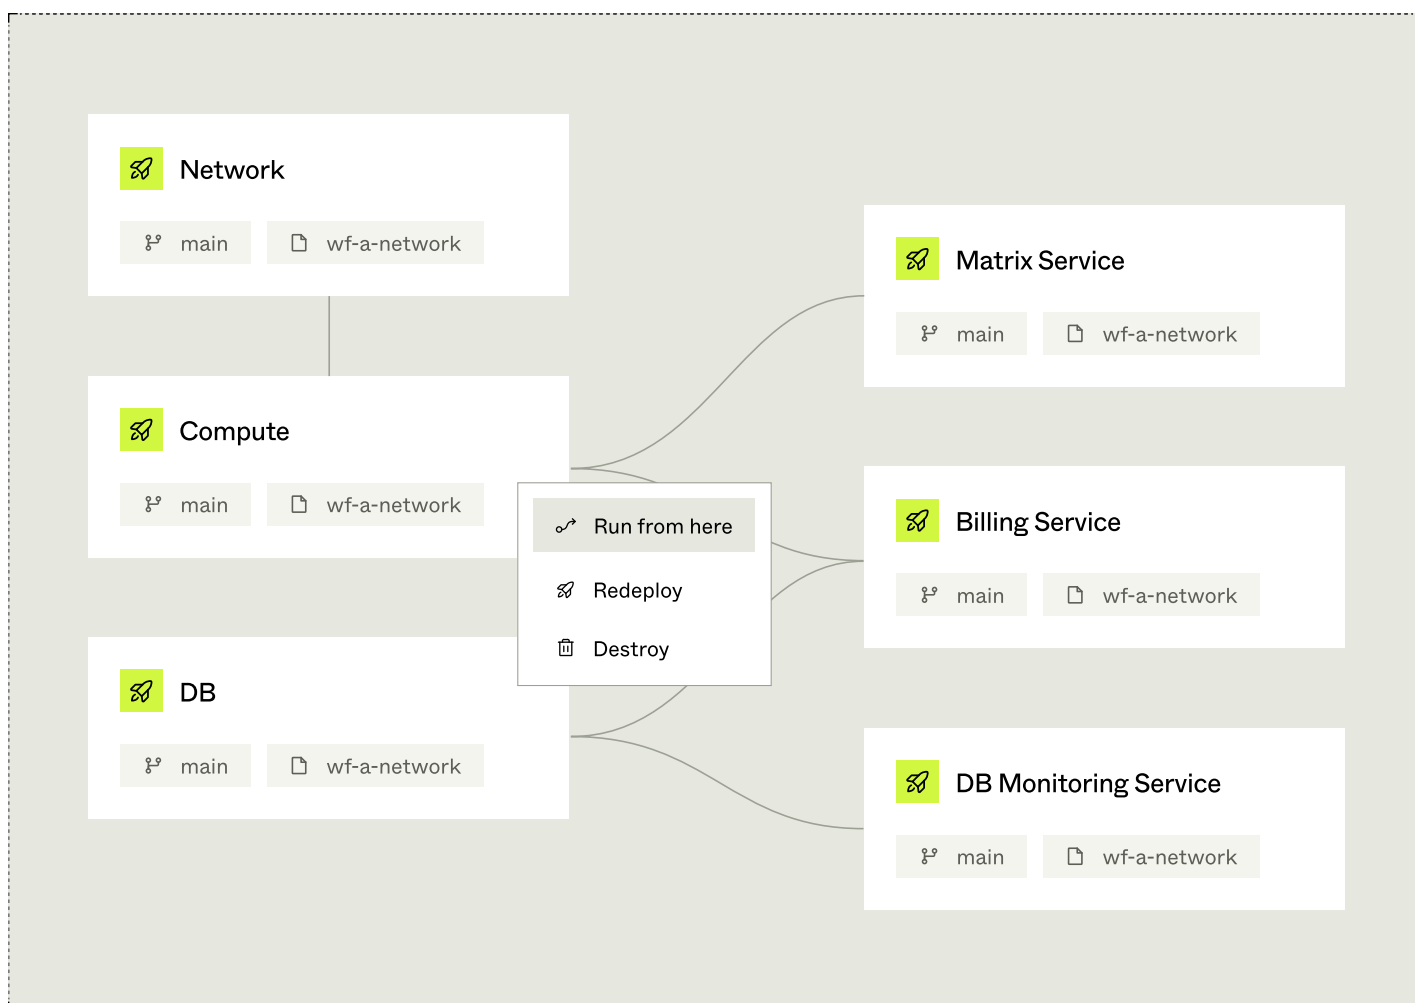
Network

main wf-a-network

Compute

main wf-a-network

Run from here

Redeploy

Destroy

DB

main wf-a-network

Matrix Service

main wf-a-network

Billing Service

main wf-a-network

DB Monitoring Service

main wf-a-network